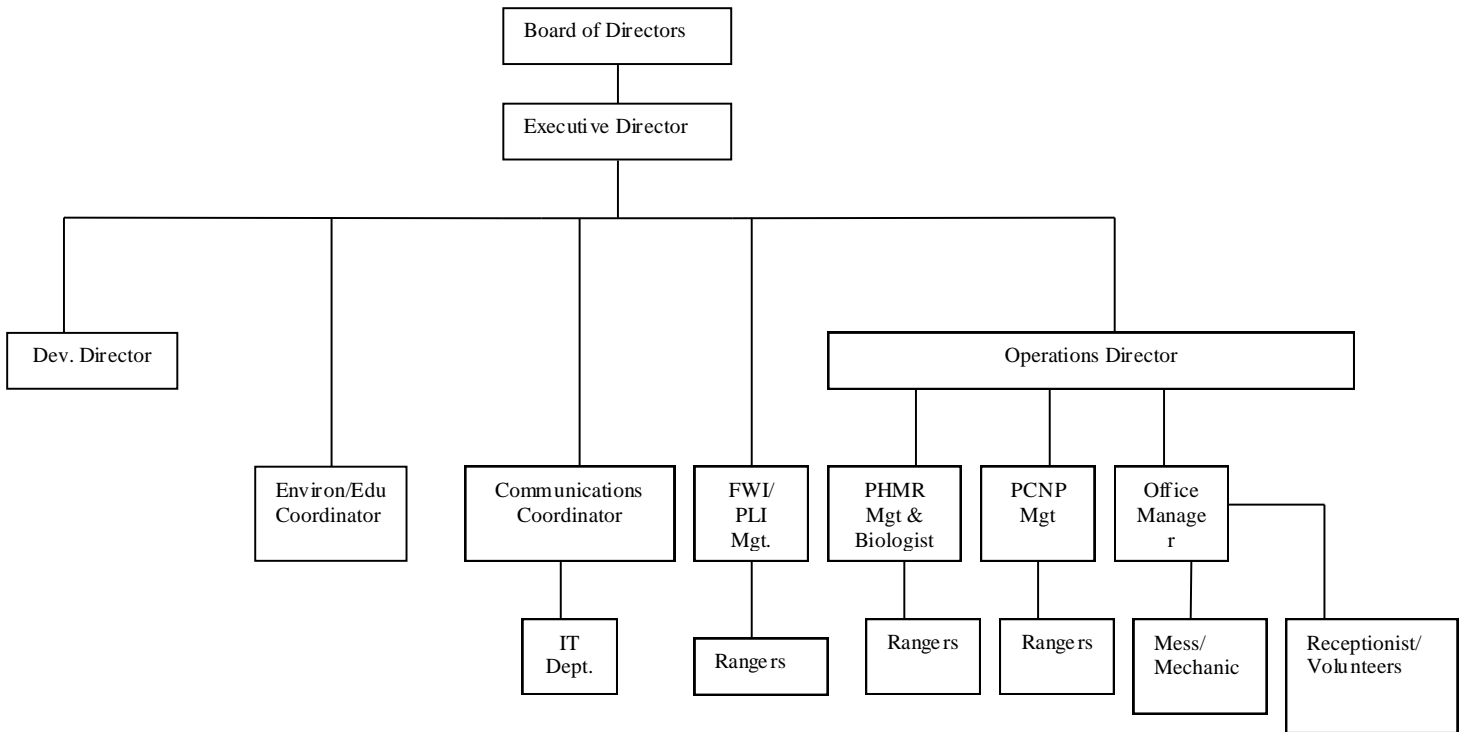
Board of Directors

Executive Director

Dev. Director

Environ/Edu Coordinator

Communications Coordinator

IT Dept.

FWI/ PLI Mgt.

Rangers

Operations Director

PHMR Mgt & Biologist

Rangers

PCNP Mgt

Rangers

Office Manage r

Mess/ Mechanic

Receptionist/ Volunteers